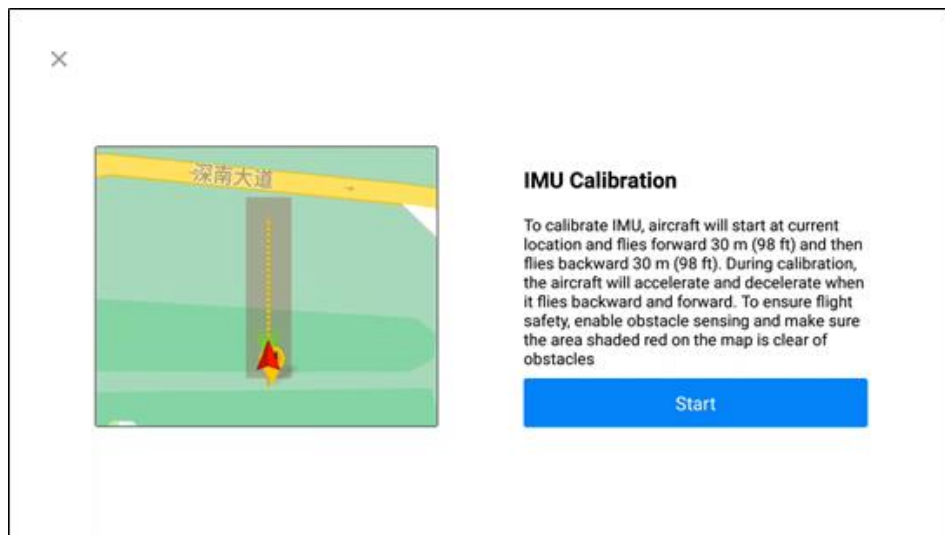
×

深南大道

IMU Calibration

To calibrate IMU, aircraft will start at current location and flies forward 30 m (98 ft) and then flies backward 30 m (98 ft). During calibration, the aircraft will accelerate and decelerate when it flies backward and forward. To ensure flight safety, enable obstacle sensing and make sure the area shaded red on the map is clear of obstacles

Start